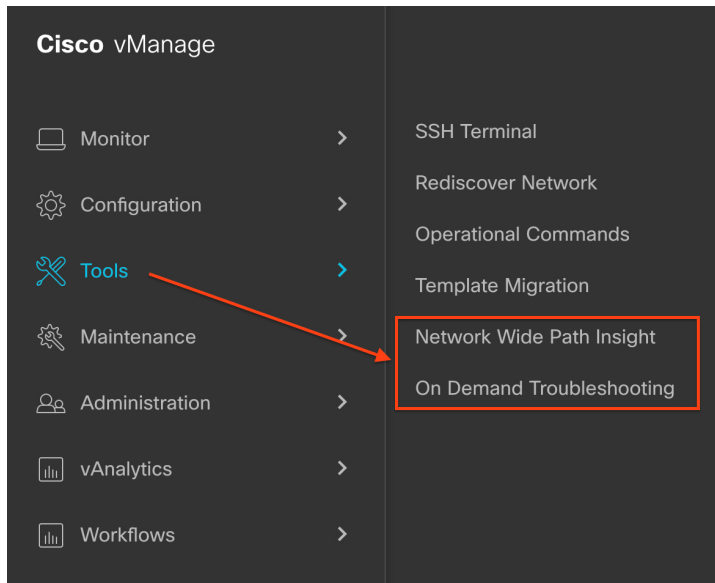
Cisco vManage

Monitor
Configuration
Tools
Maintenance
Administration
vAnalytics
Workflows

SSH Terminal
Rediscover Network
Operational Commands
Template Migration
Network Wide Path Insight
On Demand Troubleshooting